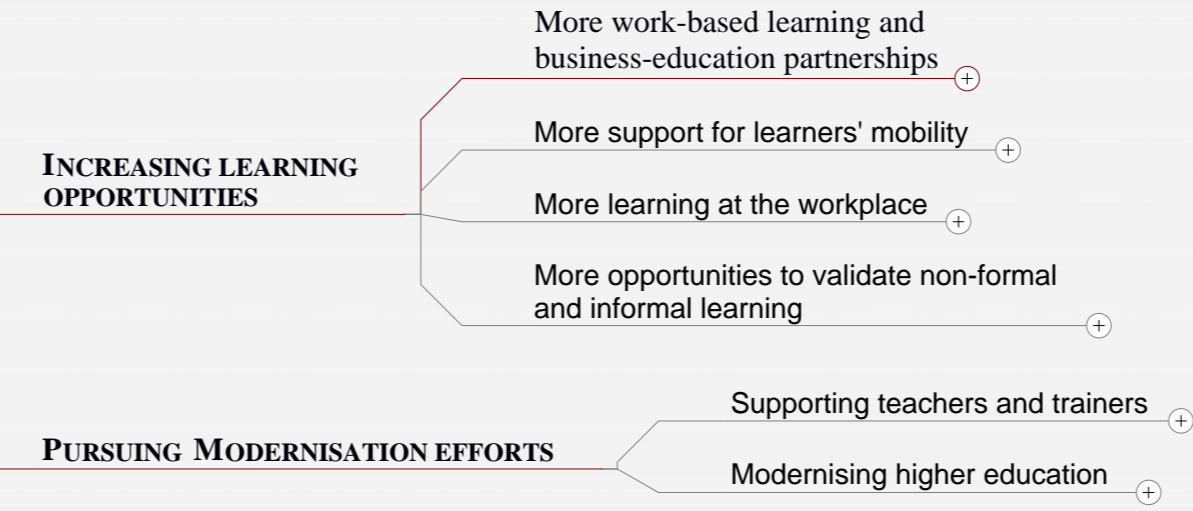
INCREASING LEARNING OPPORTUNITIES

More work-based learning and business-education partnerships

More support for learners' mobility

More learning at the workplace

More opportunities to validate non-formal and informal learning

PURSUING MODERNISATION EFFORTS

Supporting teachers and trainers

Modernising higher education